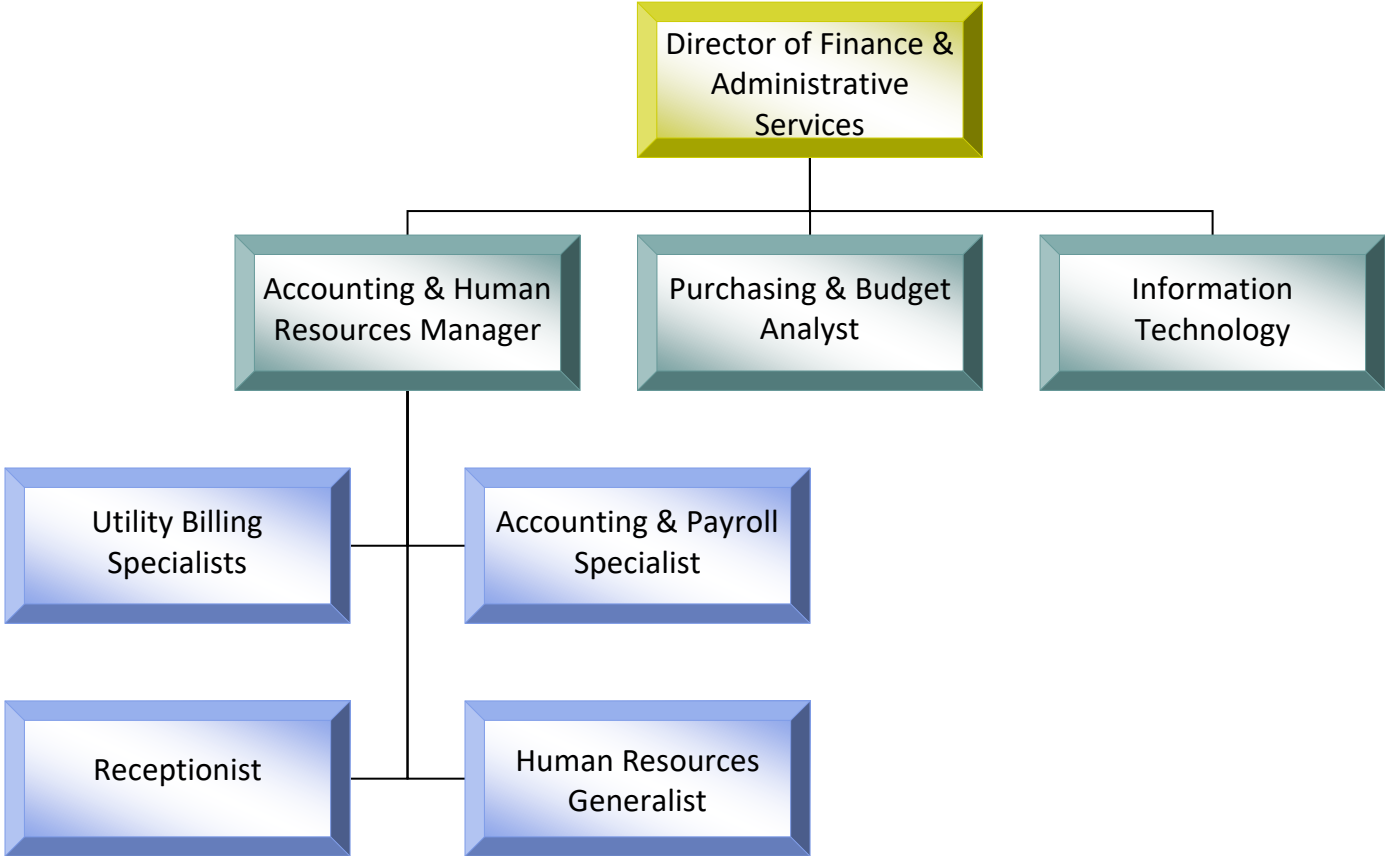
Director of Finance & Administrative Services

Accounting & Human Resources Manager

Purchasing & Budget Analyst

Information Technology

Utility Billing Specialists

Accounting & Payroll Specialist

Receptionist

Human Resources Generalist